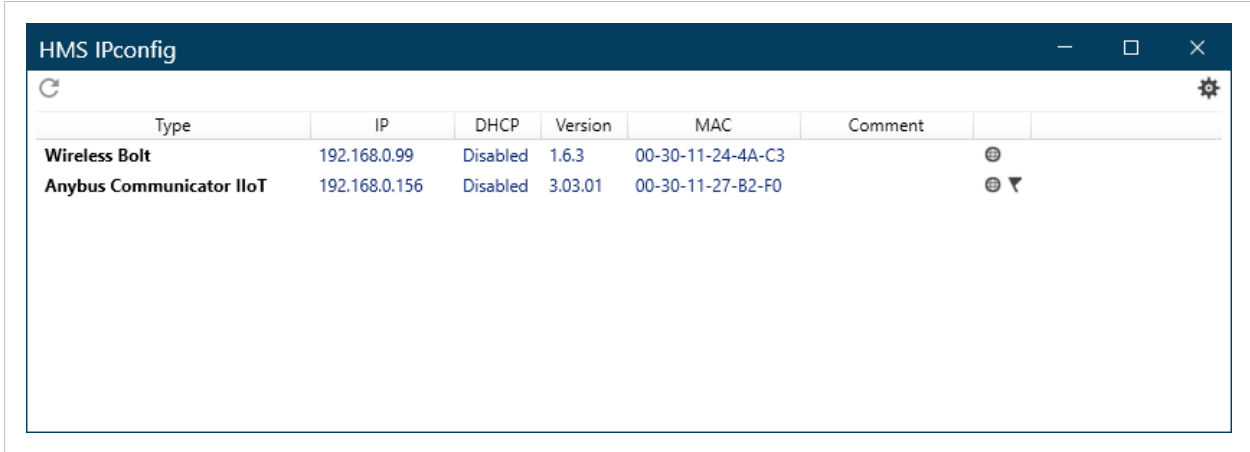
HMS IPconfig

| Type | IP | DHCP | Version | MAC | Comment |
|---|---|---|---|---|---|
| **Wireless Bolt** | 192.168.0.99 | Disabled | 1.6.3 | 00-30-11-24-4A-C3 | |
| **Anybus Communicator IIoT** | 192.168.0.156 | Disabled | 3.03.01 | 00-30-11-27-B2-F0 | |